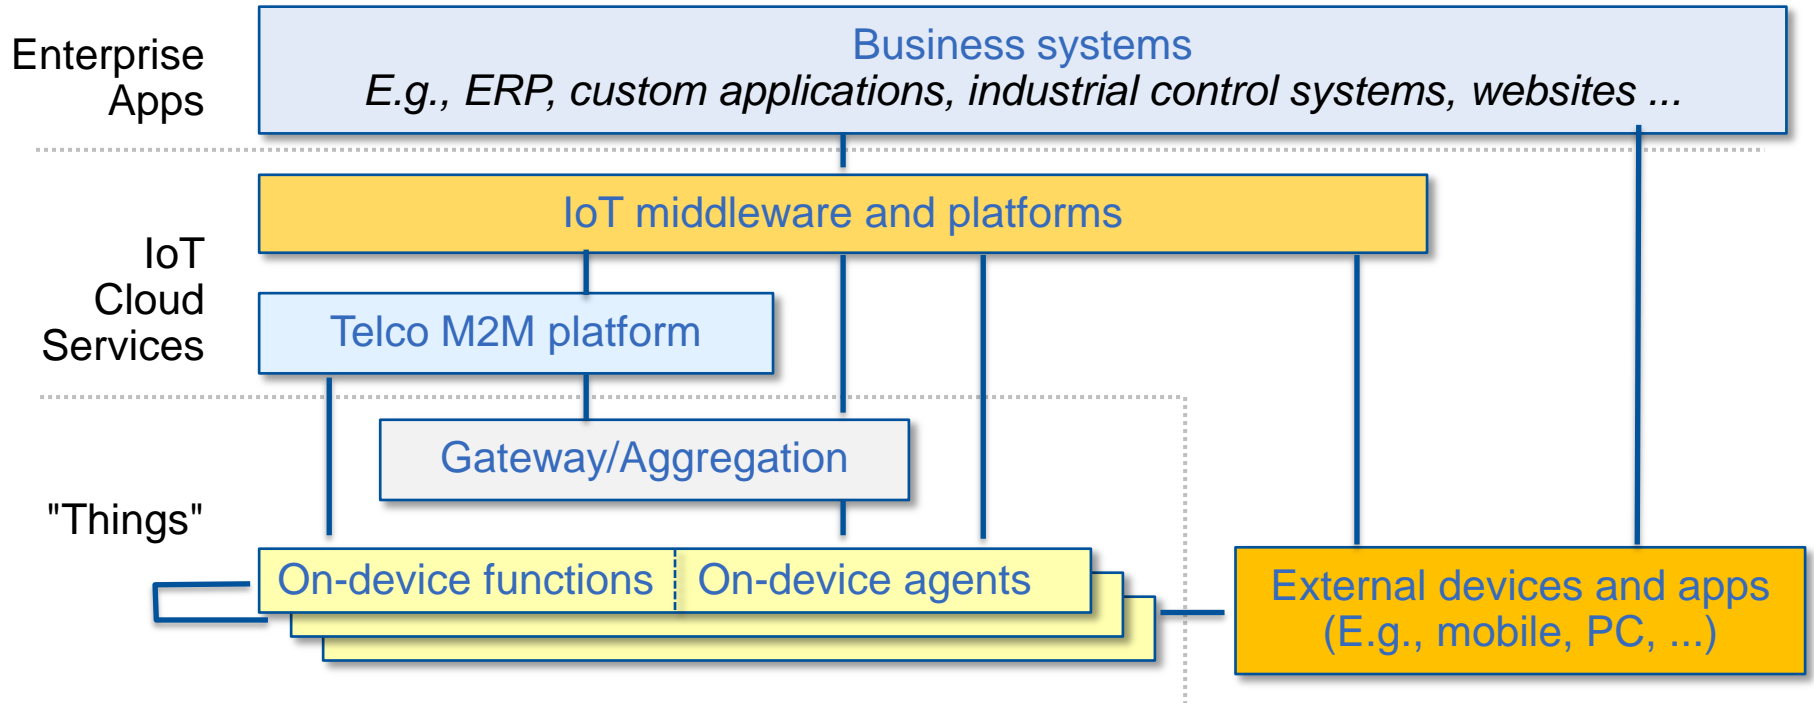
Enterprise Apps

Business systems
E.g., ERP, custom applications, industrial control systems, websites ...

IoT Cloud Services

IoT middleware and platforms

Telco M2M platform

Gateway/Aggregation

"Things"

On-device functions

On-device agents

External devices and apps
(E.g., mobile, PC, ...)